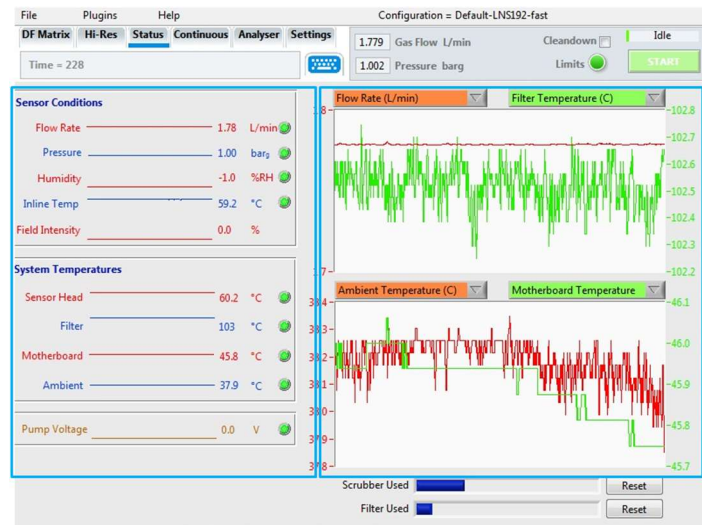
File Plugins Help

Configuration = Default-LNS192-fast

DF Matrix Hi-Res Status Continuous Analyser Settings

Time = 228

1.779 Gas Flow L/min

1.002 Pressure barg

Cleandown

Limits

Idle

START

Sensor Conditions

Flow Rate 1.78 L/min

Pressure 1.00 $bar_g$

Humidity -1.0 %RH

Inline Temp 59.2 °C

Field Intensity 0.0 %

System Temperatures

Sensor Head 60.2 °C

Filter 103 °C

Motherboard 45.8 °C

Ambient 37.9 °C

Pump Voltage 0.0 V

Flow Rate (L/min)

Filter Temperature (C)

1.8

1.7

-102.8

-102.7

-102.6

-102.5

-102.4

-102.3

-102.2

Ambient Temperature (C)

Motherboard Temperature

38.4

38.3

38.2

38.1

38.0

37.9

37.8

-46.1

-46.0

-45.9

-45.8

-45.7

Scrubber Used Reset

Filter Used Reset